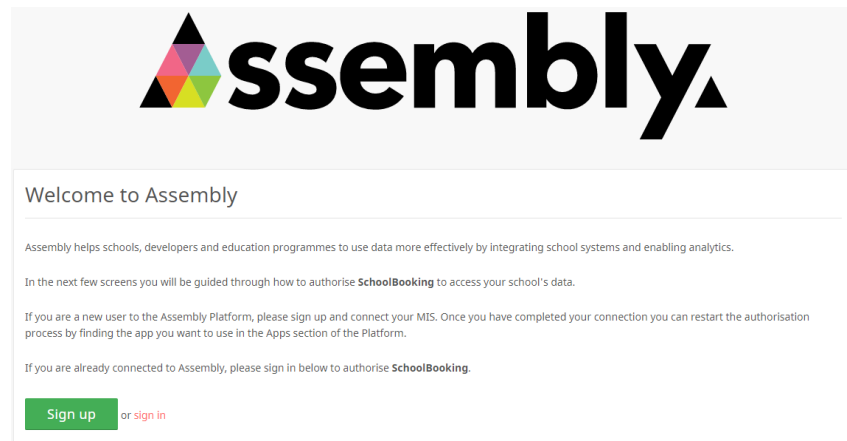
Assembly.

Welcome to Assembly

Assembly helps schools, developers and education programmes to use data more effectively by integrating school systems and enabling analytics.

In the next few screens you will be guided through how to authorise **SchoolBooking** to access your school's data.

If you are a new user to the Assembly Platform, please sign up and connect your MIS. Once you have completed your connection you can restart the authorisation process by finding the app you want to use in the Apps section of the Platform.

If you are already connected to Assembly, please sign in below to authorise **SchoolBooking**.

Sign up or sign in